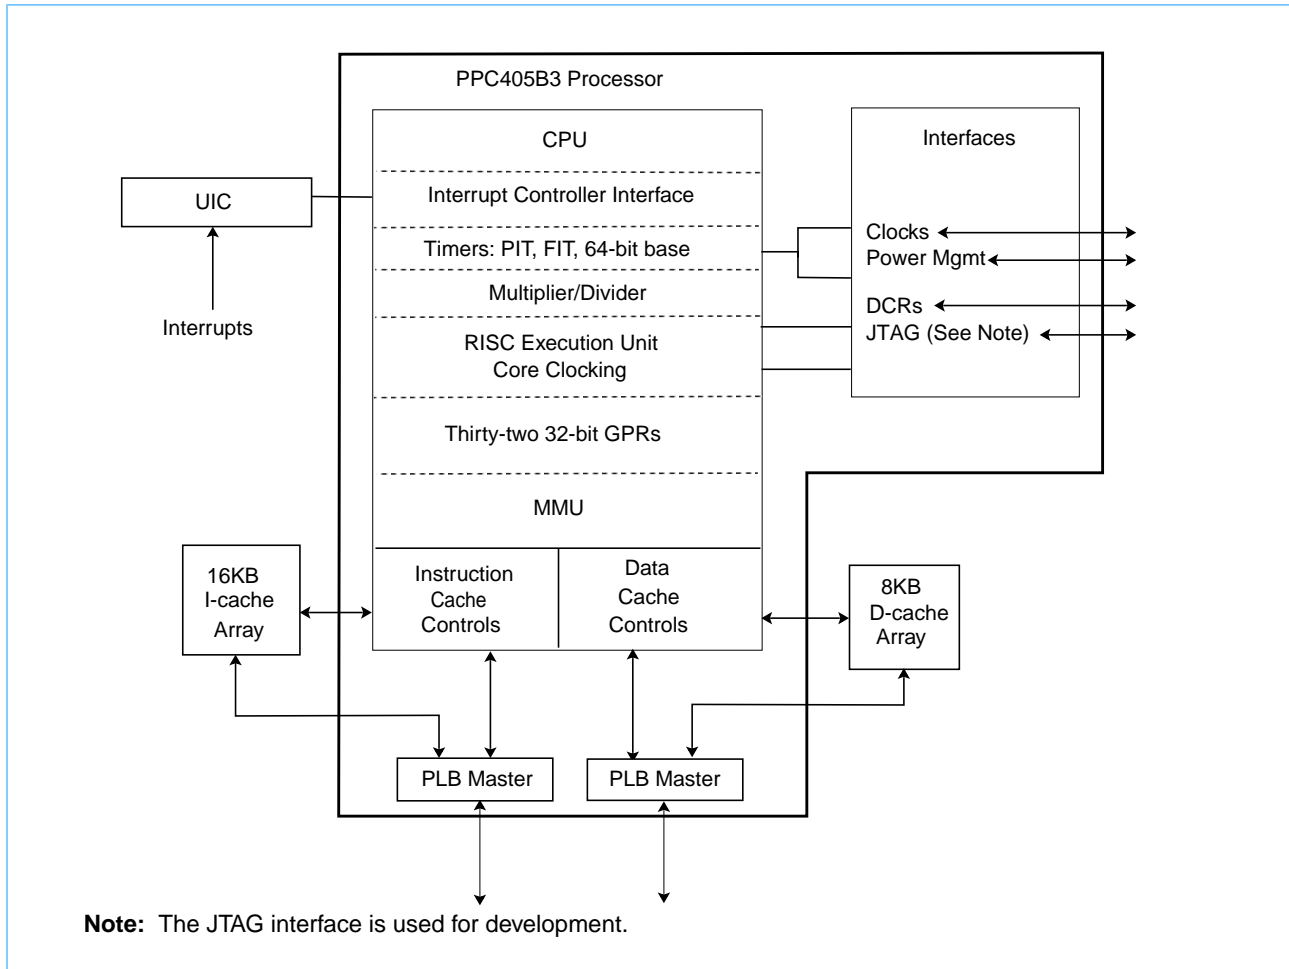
PPC405B3 Processor

CPU

Interrupt Controller Interface

Timers: PIT, FIT, 64-bit base

Multiplier/Divider

RISC Execution Unit
Core Clocking

Thirty-two 32-bit GPRs

MMU

Instruction Cache Controls

Data Cache Controls

Interfaces

Clocks
Power Mgmt

DCRs
JTAG (See Note)

UIC

Interrupts

16KB I-cache Array

8KB D-cache Array

PLB Master

PLB Master

**Note:** The JTAG interface is used for development.